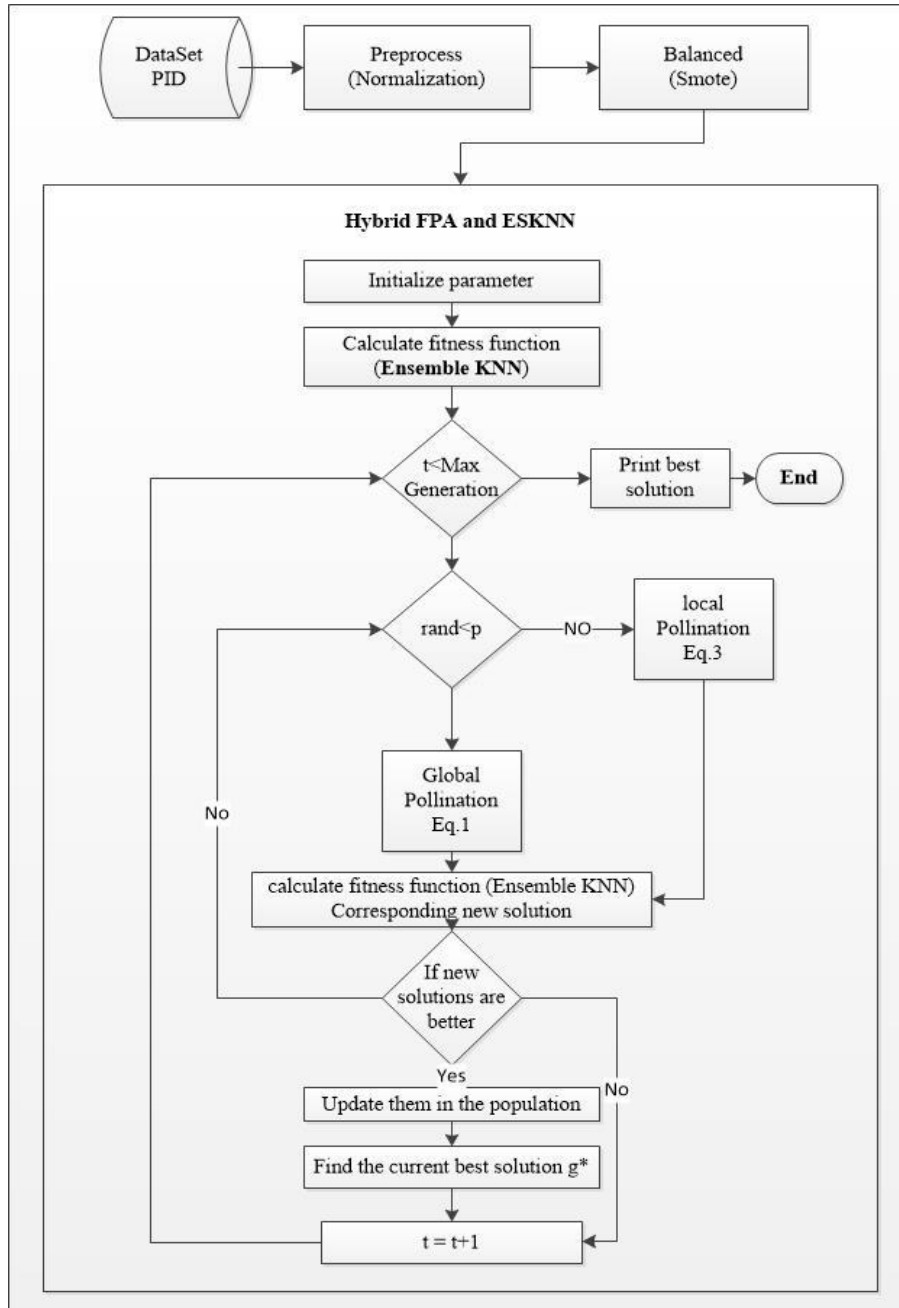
DataSet PID

Preprocess (Normalization)

Balanced (Smote)

Hybrid FPA and ESKNN

Initialize parameter

Calculate fitness function (Ensemble KNN)

t<Max Generation

Print best solution

End

rand<p

NO

local Pollination Eq.3

Global Pollination Eq.1

No

calculate fitness function (Ensemble KNN) Corresponding new solution

If new solutions are better

Yes

No

Update them in the population

Find the current best solution g*

t = t+1